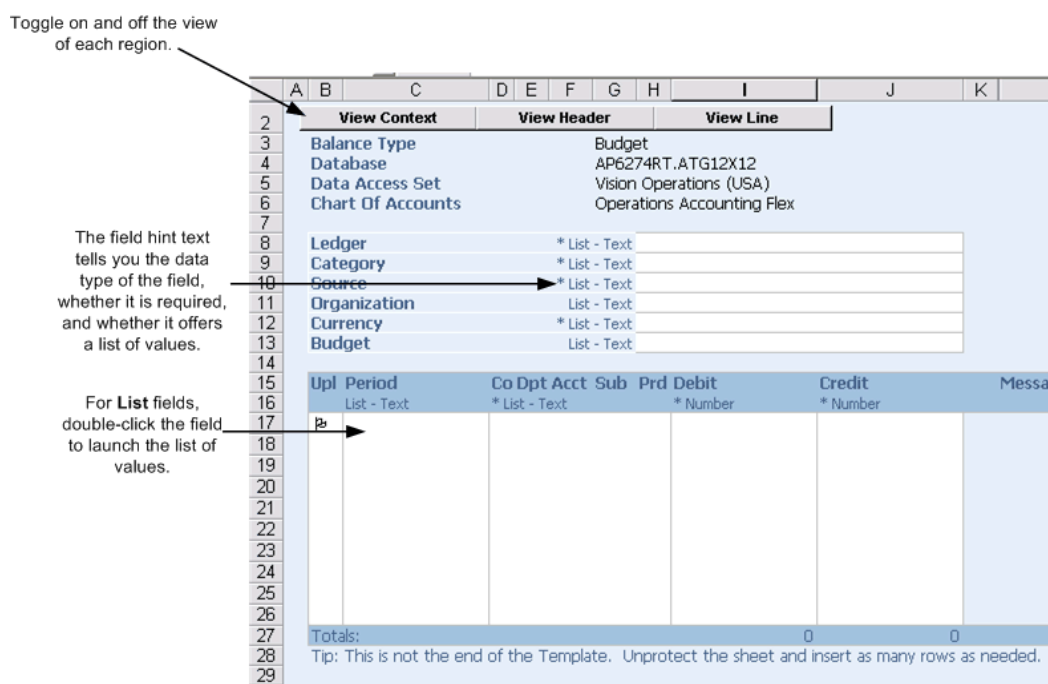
Toggle on and off the view of each region.

The field hint text tells you the data type of the field, whether it is required, and whether it offers a list of values.

For **List** fields, double-click the field to launch the list of values.

| | A | B | C | D | E | F | G | H | I | J | K |
|---|---|---|---|---|---|---|---|---|---|---|---|
| 2 | | View Context | | | View Header | | | | View Line | | |
| 3 | | Balance Type | | | | | | | Budget | | |
| 4 | | Database | | | | | | | AP6274RT.ATG12X12 | | |
| 5 | | Data Access Set | | | | | | | Vision Operations (USA) | | |
| 6 | | Chart Of Accounts | | | | | | | Operations Accounting Flex | | |
| 7 | | | | | | | | | | | |
| 8 | | Ledger | | | | | | * List - Text | | | |
| 9 | | Category | | | | | | * List - Text | | | |
| 10 | | Source | | | | | | * List - Text | | | |
| 11 | | Organization | | | | | | List - Text | | | |
| 12 | | Currency | | | | | | * List - Text | | | |
| 13 | | Budget | | | | | | List - Text | | | |
| 14 | | | | | | | | | | | |
| 15 | | Upl | Period | Co | Dpt | Acct | Sub | Prd | Debit | Credit | Messa |
| 16 | | | List - Text | * List - Text | | | | | * Number | * Number | |
| 17 | | | | | | | | | | | |
| 18 | | | | | | | | | | | |
| 19 | | | | | | | | | | | |
| 20 | | | | | | | | | | | |
| 21 | | | | | | | | | | | |
| 22 | | | | | | | | | | | |
| 23 | | | | | | | | | | | |
| 24 | | | | | | | | | | | |
| 25 | | | | | | | | | | | |
| 26 | | | | | | | | | | | |
| 27 | | Totals: | | | | | | | 0 | 0 | |
| 28 | | Tip: This is not the end of the Template. Unprotect the sheet and insert as many rows as needed. | | | | | | | | | |
| 29 | | | | | | | | | | | |